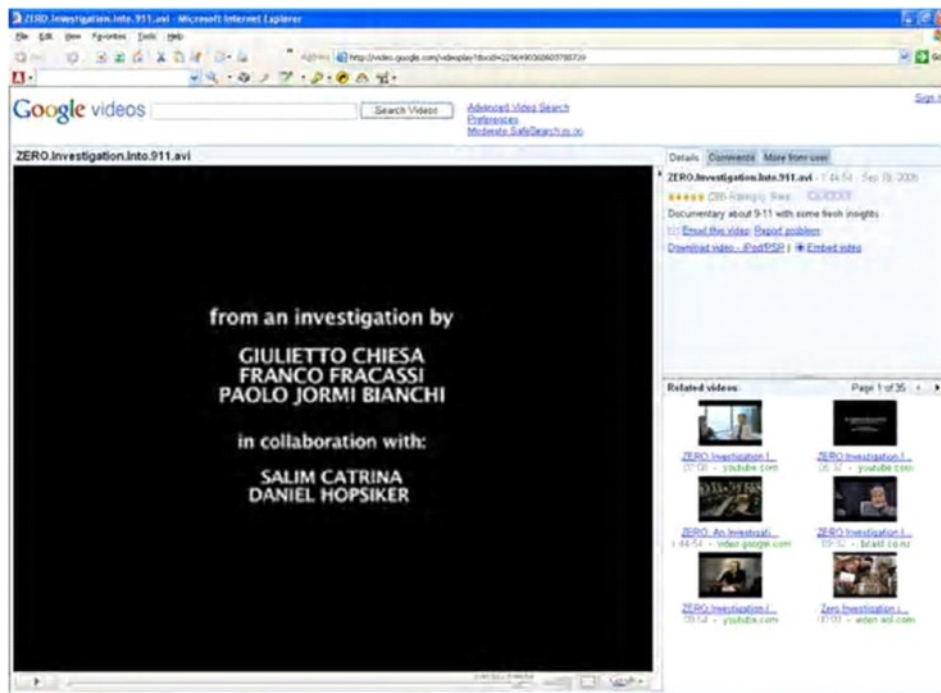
ZERO.Investigation.Into.911.avi - Microsoft Internet Explorer

File Edit View Favorites Tools Help

Address http://video.google.com/videoplay?docid=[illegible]

Google videos

Search Videos

Advanced Video Search
Preferences
Moderate SafeSearch is on

Sign in

ZERO.Investigation.Into.911.avi

from an investigation by

GIULIETTO CHIESA
FRANCO FRACASSI
PAOLO JORMI BIANCHI

in collaboration with:

SALIM CATRINA
DANIEL HOPSIKER

Details Comments More from user

ZERO.Investigation.Into.911.avi - 1:44:54 - Sep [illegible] 2008

★★★★★ ([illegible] Ratings) Rate: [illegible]

Documentary about 9-11 with some fresh insights

Email this video Report problem

Download video - iPod/PSP | Embed video

Related videos

Page 1 of 35

ZERO Investigation I...
07:00 - youtube.com

ZERO Investigation I...
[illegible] - youtube.com

ZERO: An Investigati...
1:44:54 - video.google.com

ZERO Investigation I...
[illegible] - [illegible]

ZERO Investigation I...
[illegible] - youtube.com

Zero Investigation i...
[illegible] - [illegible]